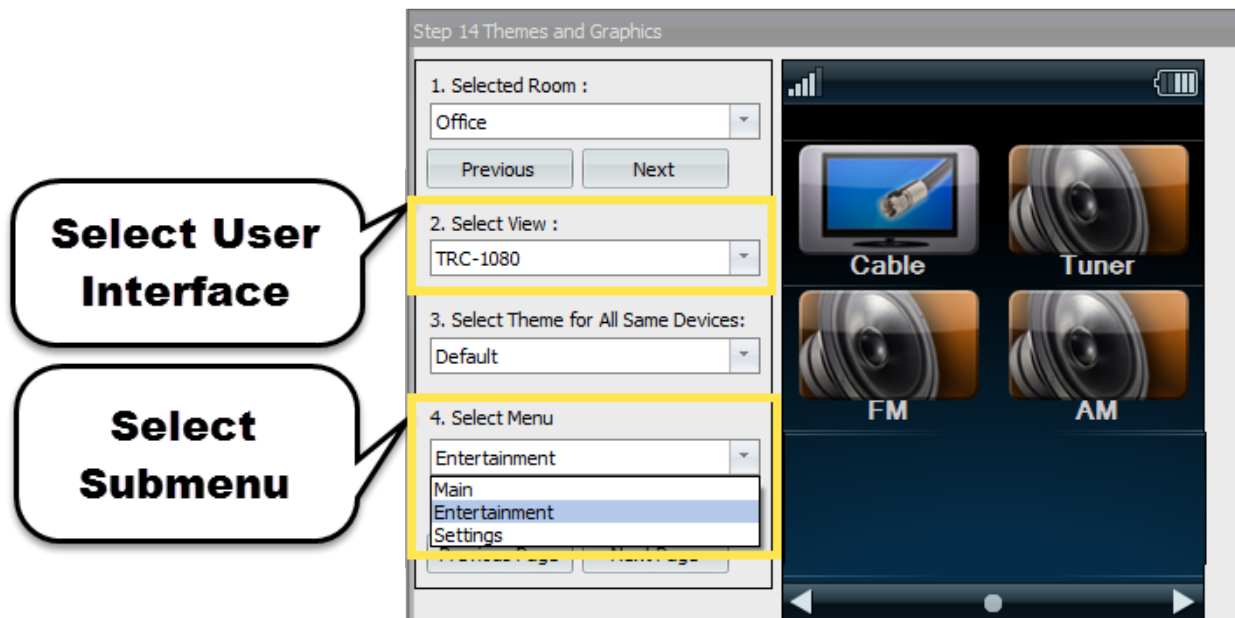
Step 14 Themes and Graphics

1. Selected Room :

Office

Previous

Next

Select User Interface

2. Select View :

TRC-1080

3. Select Theme for All Same Devices:

Default

Select Submenu

4. Select Menu

Entertainment

Main

Entertainment

Settings

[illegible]

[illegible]

Cable

Tuner

FM

AM